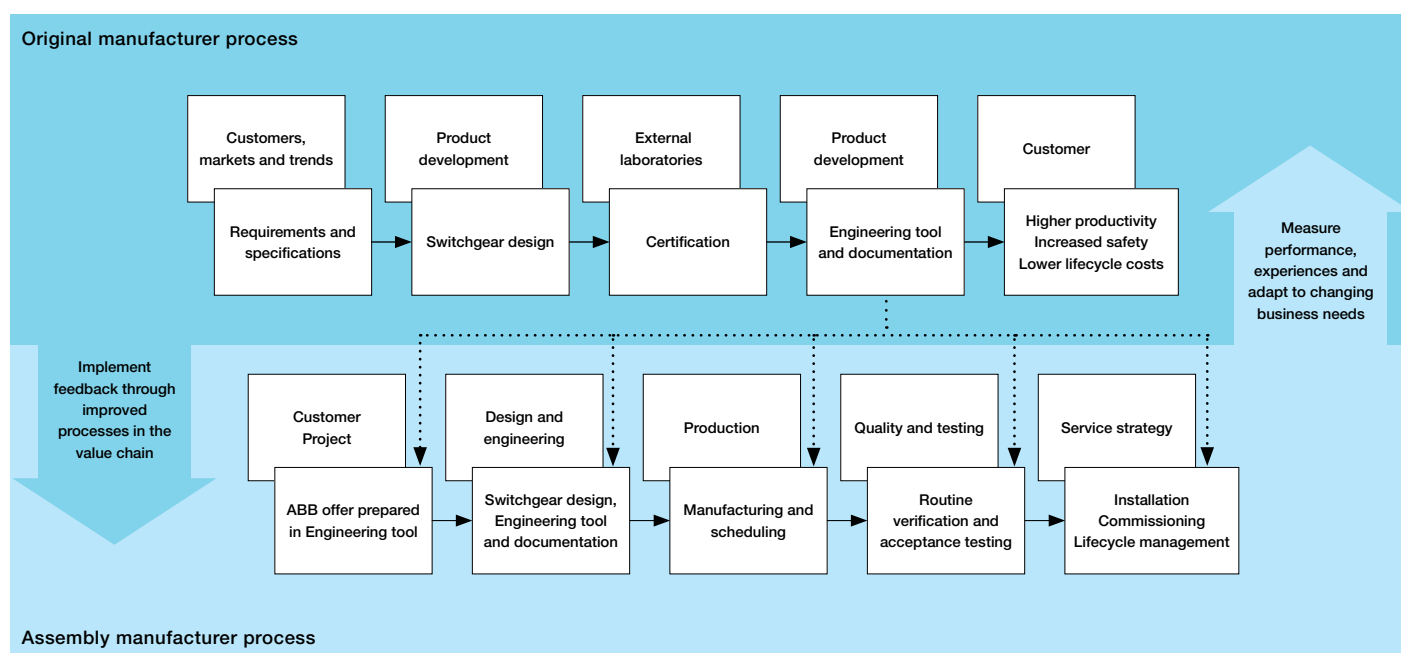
Original manufacturer process

Customers, markets and trends

Requirements and specifications

Product development

Switchgear design

External laboratories

Certification

Product development

Engineering tool and documentation

Customer

Higher productivity
Increased safety
Lower lifecycle costs

Measure performance, experiences and adapt to changing business needs

Implement feedback through improved processes in the value chain

Customer Project

ABB offer prepared in Engineering tool

Design and engineering

Switchgear design, Engineering tool and documentation

Production

Manufacturing and scheduling

Quality and testing

Routine verification and acceptance testing

Service strategy

Installation
Commissioning
Lifecycle management

Assembly manufacturer process